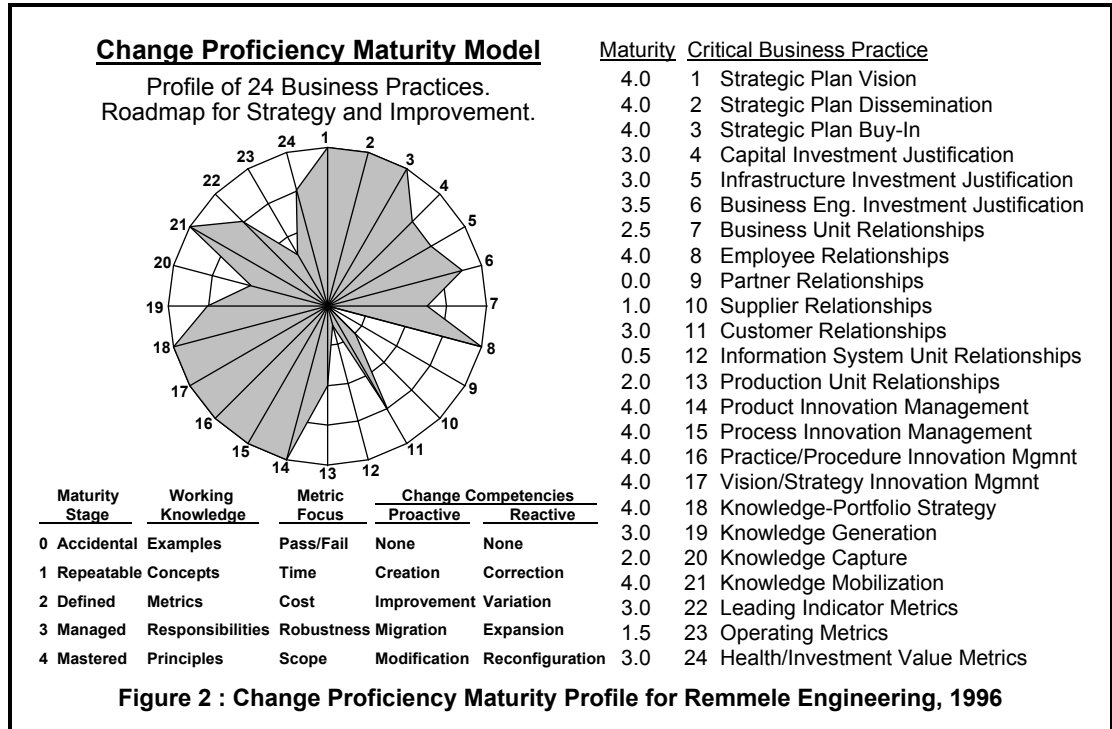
**Change Proficiency Maturity Model**

Profile of 24 Business Practices.
Roadmap for Strategy and Improvement.

1 2 3 4 5 6 7 8 9 10 11 12 13 14 15 16 17 18 19 20 21 22 23 24

| Maturity Stage | Working Knowledge | Metric Focus | Change Competencies Proactive | Change Competencies Reactive |
|---|---|---|---|---|
| 0 Accidental | Examples | Pass/Fail | None | None |
| 1 Repeatable | Concepts | Time | Creation | Correction |
| 2 Defined | Metrics | Cost | Improvement | Variation |
| 3 Managed | Responsibilities | Robustness | Migration | Expansion |
| 4 Mastered | Principles | Scope | Modification | Reconfiguration |

| Maturity | Critical Business Practice |
|---|---|
| 4.0 | 1 Strategic Plan Vision |
| 4.0 | 2 Strategic Plan Dissemination |
| 4.0 | 3 Strategic Plan Buy-In |
| 3.0 | 4 Capital Investment Justification |
| 3.0 | 5 Infrastructure Investment Justification |
| 3.5 | 6 Business Eng. Investment Justification |
| 2.5 | 7 Business Unit Relationships |
| 4.0 | 8 Employee Relationships |
| 0.0 | 9 Partner Relationships |
| 1.0 | 10 Supplier Relationships |
| 3.0 | 11 Customer Relationships |
| 0.5 | 12 Information System Unit Relationships |
| 2.0 | 13 Production Unit Relationships |
| 4.0 | 14 Product Innovation Management |
| 4.0 | 15 Process Innovation Management |
| 4.0 | 16 Practice/Procedure Innovation Mgmnt |
| 4.0 | 17 Vision/Strategy Innovation Mgmnt |
| 4.0 | 18 Knowledge-Portfolio Strategy |
| 3.0 | 19 Knowledge Generation |
| 2.0 | 20 Knowledge Capture |
| 4.0 | 21 Knowledge Mobilization |
| 3.0 | 22 Leading Indicator Metrics |
| 1.5 | 23 Operating Metrics |
| 3.0 | 24 Health/Investment Value Metrics |

**Figure 2 : Change Proficiency Maturity Profile for Remmele Engineering, 1996**